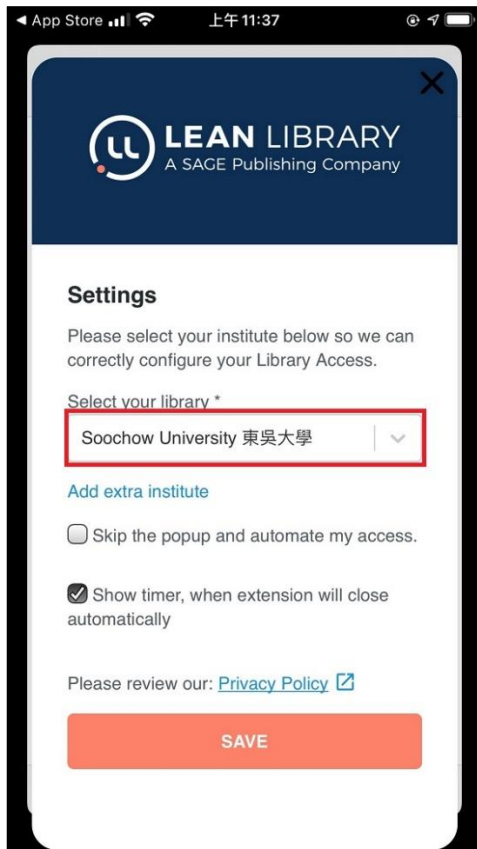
◀ App Store 上午11:37

LEAN LIBRARY
A SAGE Publishing Company

Settings

Please select your institute below so we can correctly configure your Library Access.

Select your library *

Soochow University 東吳大學

Add extra institute

Skip the popup and automate my access.

Show timer, when extension will close automatically

Please review our: Privacy Policy

SAVE